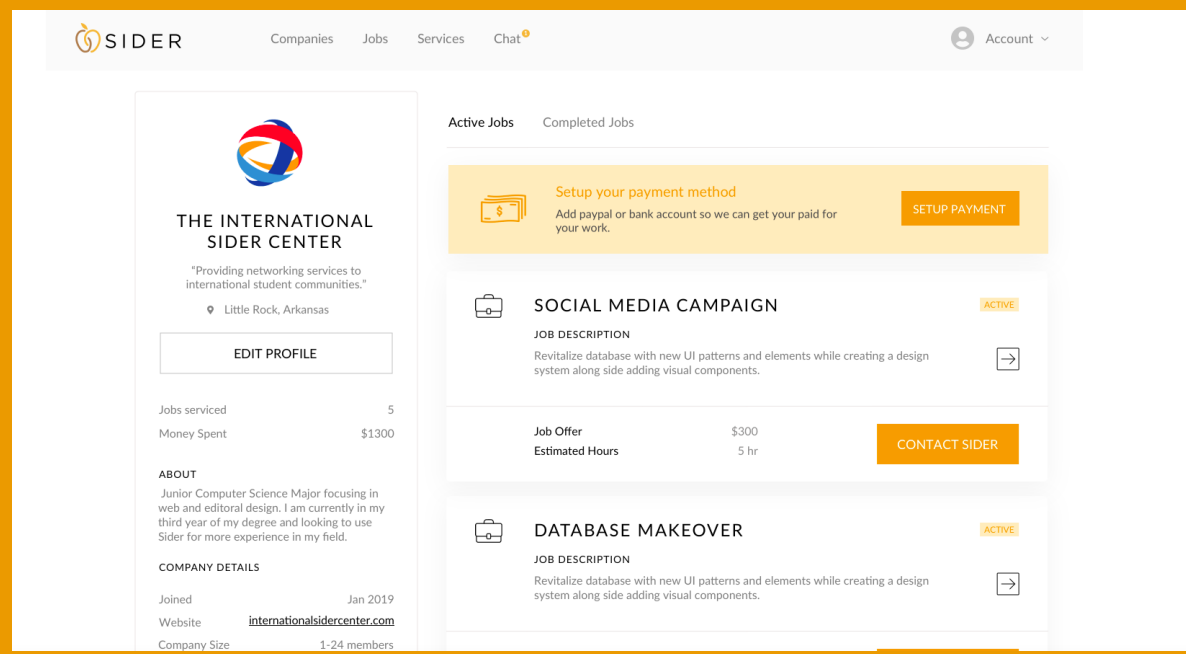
SIDER

Companies Jobs Services Chat

Account

THE INTERNATIONAL SIDER CENTER

"Providing networking services to international student communities."

Little Rock, Arkansas

EDIT PROFILE

Jobs serviced 5

Money Spent $1300

ABOUT

Junior Computer Science Major focusing in web and editoral design. I am currently in my third year of my degree and looking to use Sider for more experience in my field.

COMPANY DETAILS

Joined Jan 2019

Website internationalsidercenter.com

Company Size 1-24 members

Active Jobs Completed Jobs

Setup your payment method

Add paypal or bank account so we can get your paid for your work.

SETUP PAYMENT

SOCIAL MEDIA CAMPAIGN

ACTIVE

JOB DESCRIPTION

Revitalize database with new UI patterns and elements while creating a design system along side adding visual components.

Job Offer $300

Estimated Hours 5 hr

CONTACT SIDER

DATABASE MAKEOVER

ACTIVE

JOB DESCRIPTION

Revitalize database with new UI patterns and elements while creating a design system along side adding visual components.